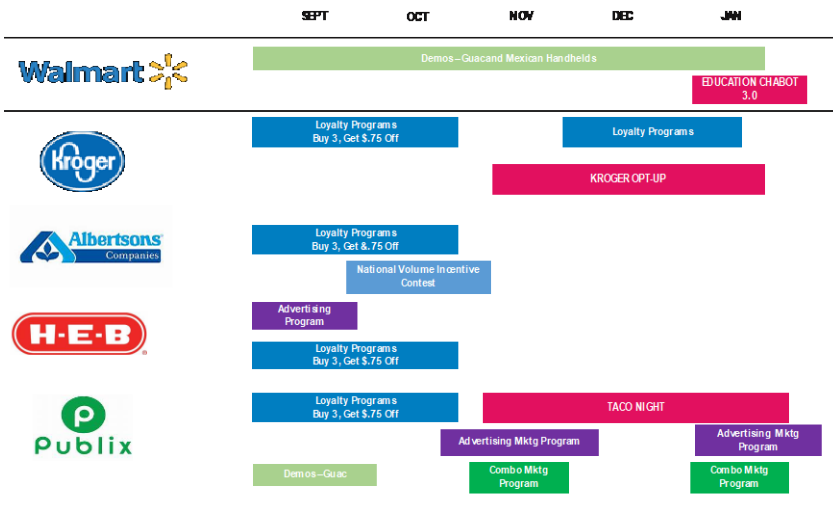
SEPT OCT NOV DEC JAN

Walmart

Demos--Guacand Mexican Handhelds

EDUCATION CHABOT 3.0

Kroger

Loyalty Programs Buy 3, Get $.75 Off

Loyalty Programs

KROGER OPT-UP

Albertsons Companies

Loyalty Programs Buy 3, Get &.75 Off

National Volume Incentive Contest

H-E-B

Advertising Program

Loyalty Programs Buy 3, Get $.75 Off

Publix

Loyalty Programs Buy 3, Get $.75 Off

TACO NIGHT

Advertising Mktg Program

Advertising Mktg Program

Demos--Guac

Combo Mktg Program

Combo Mktg Program